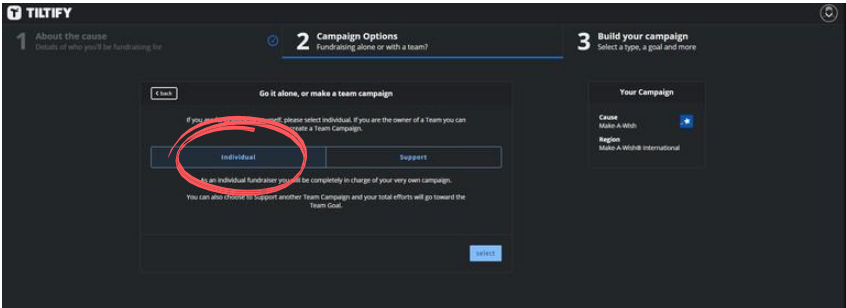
TILTIFY

1 About the cause
Details of who you'll be fundraising for

2 Campaign Options
Fundraising alone or with a team?

3 Build your campaign
Select a type, a goal and more

Back

Go it alone, or make a team campaign

If you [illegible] yourself, please select individual. If you are the owner of a Team you can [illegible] create a Team Campaign.

Individual

Support

As an individual fundraiser you will be completely in charge of your very own campaign.

You can also choose to Support another Team Campaign and your total efforts will go toward the Team Goal.

select

Your Campaign

Cause
Make-A-Wish

Region
Make-A-Wish® International